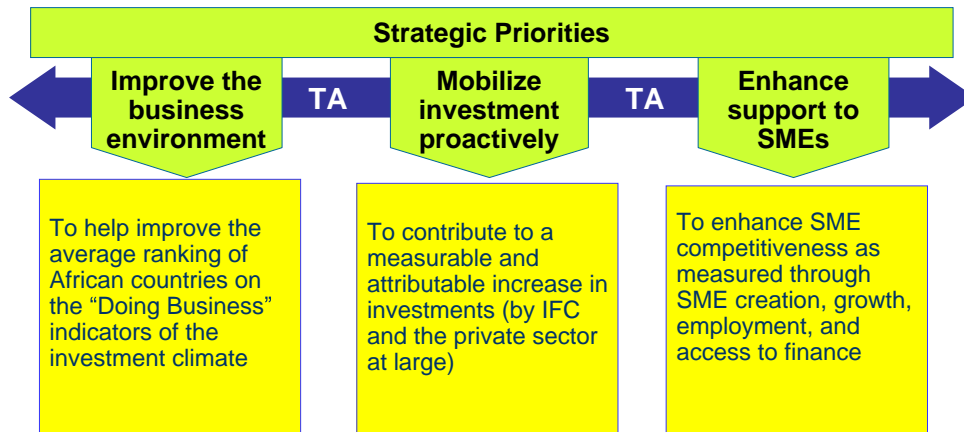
Strategic Priorities

Improve the business environment

TA

Mobilize investment proactively

TA

Enhance support to SMEs

To help improve the average ranking of African countries on the "Doing Business" indicators of the investment climate

To contribute to a measurable and attributable increase in investments (by IFC and the private sector at large)

To enhance SME competitiveness as measured through SME creation, growth, employment, and access to finance